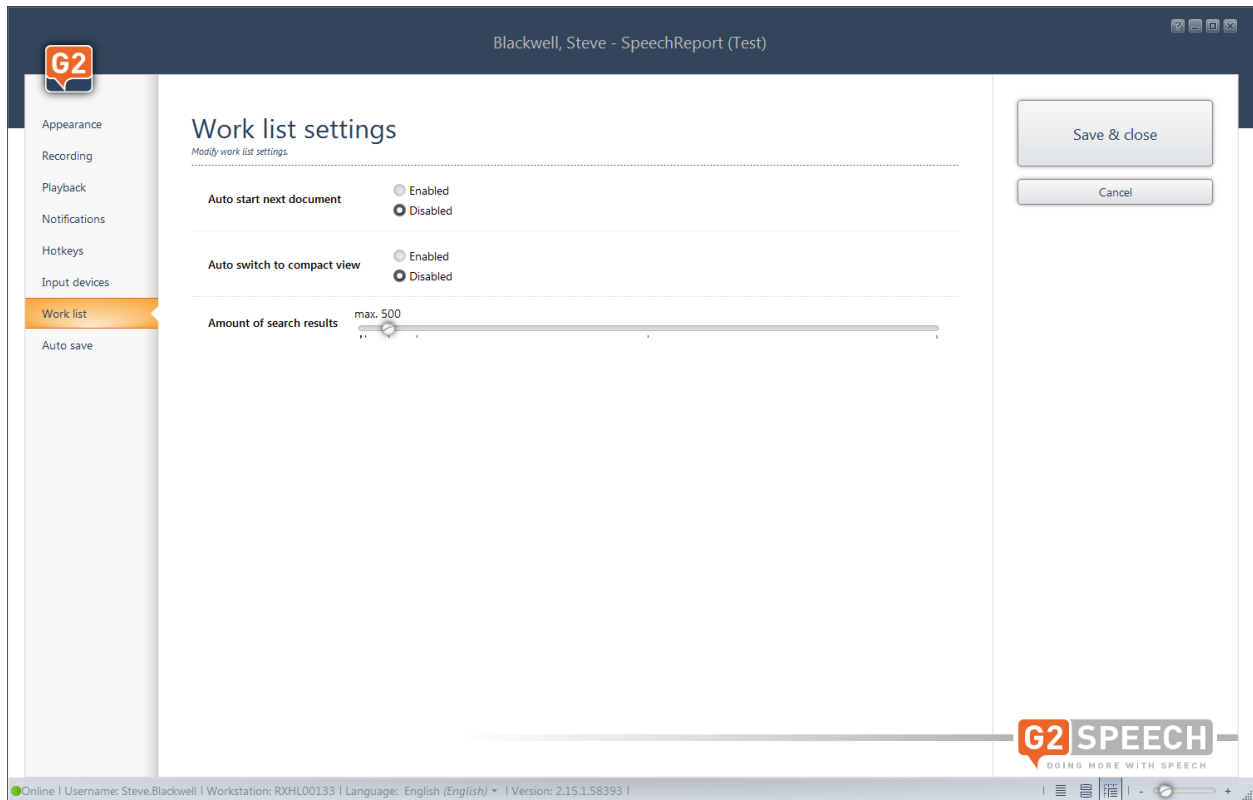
G2

Blackwell, Steve - SpeechReport (Test)

Appearance
Recording
Playback
Notifications
Hotkeys
Input devices
Work list
Auto save

Work list settings
Modify work list settings.

Auto start next document
Enabled
Disabled

Auto switch to compact view
Enabled
Disabled

Amount of search results
max. 500

Save & close

Cancel

G2 SPEECH
DOING MORE WITH SPEECH

Online | Username: Steve.Blackwell | Workstation: RXHL00133 | Language: English (English) | Version: 2.15.1.58393 |

- +